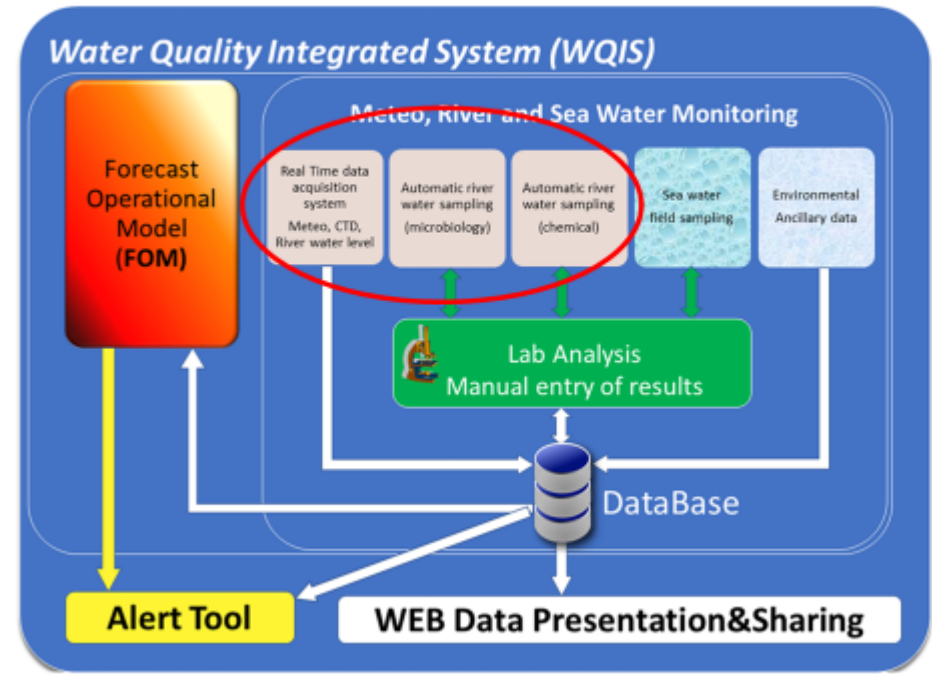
Water Quality Integrated System (WQIS)

Forecast Operational Model (FOM)

Meteo, River and Sea Water Monitoring

Real Time data acquisition system
Meteo, CTD, River water level

Automatic river water sampling
(microbiology)

Automatic river water sampling
(chemical)

Sea water field sampling

Environmental Ancillary data

Lab Analysis
Manual entry of results

DataBase

Alert Tool

WEB Data Presentation&Sharing